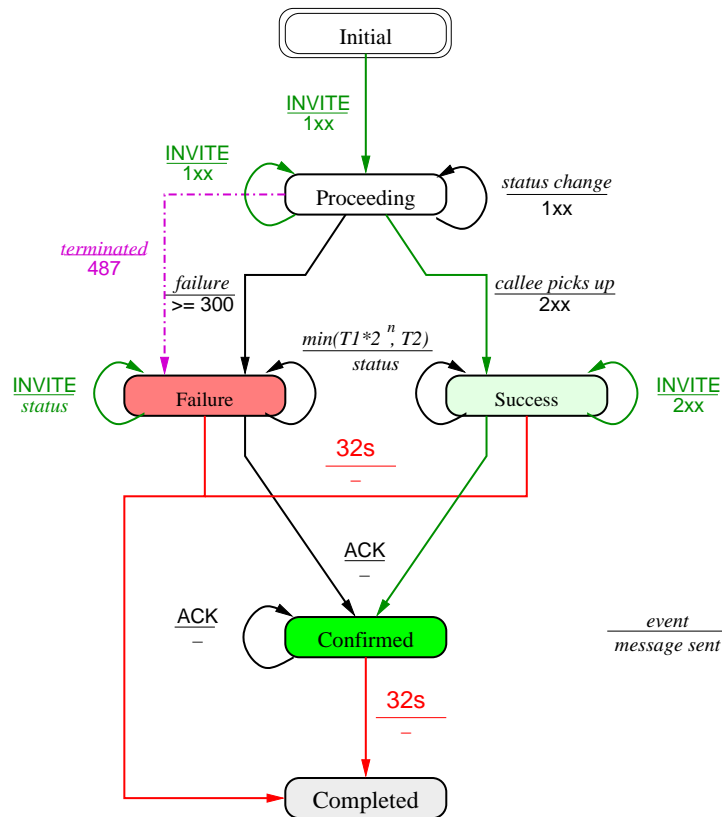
Initial

INVITE
1xx

INVITE
1xx

Proceeding

status change
1xx

terminated
487

failure
>= 300

callee picks up
2xx

min(T1*2 $^n$, T2)
status

INVITE
status

Failure

Success

INVITE
2xx

32s
–

ACK
–

ACK
–

Confirmed

event
message sent

32s
–

Completed